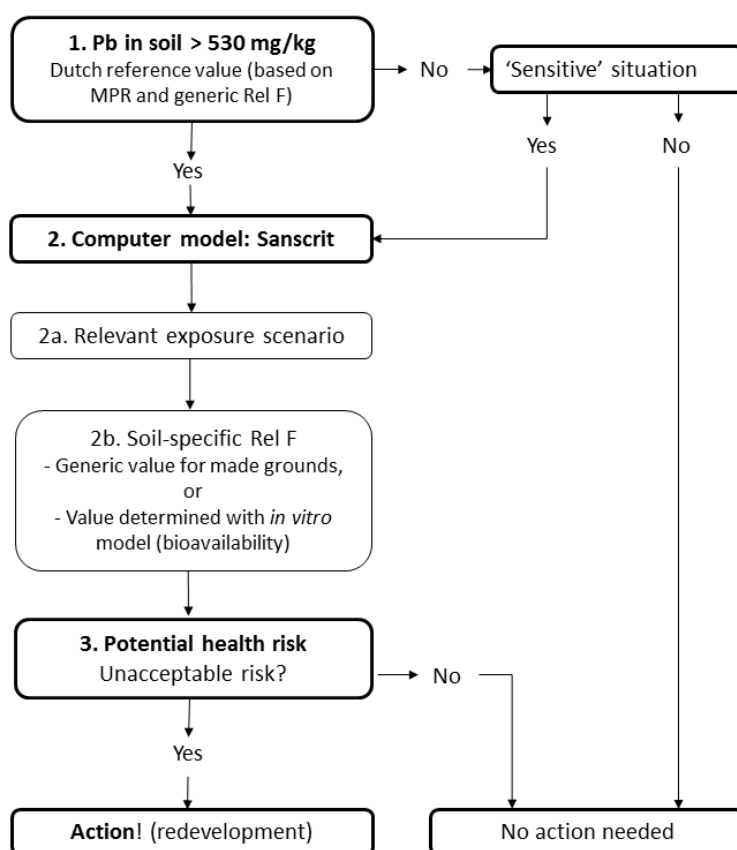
1. Pb in soil > 530 mg/kg
Dutch reference value (based on MPR and generic Rel F)

No

'Sensitive' situation

Yes

No

Yes

2. Computer model: Sanscrit

2a. Relevant exposure scenario

2b. Soil-specific Rel F
- Generic value for made grounds, or
- Value determined with in vitro model (bioavailability)

3. Potential health risk
Unacceptable risk?

No

Yes

Action! (redevelopment)

No action needed